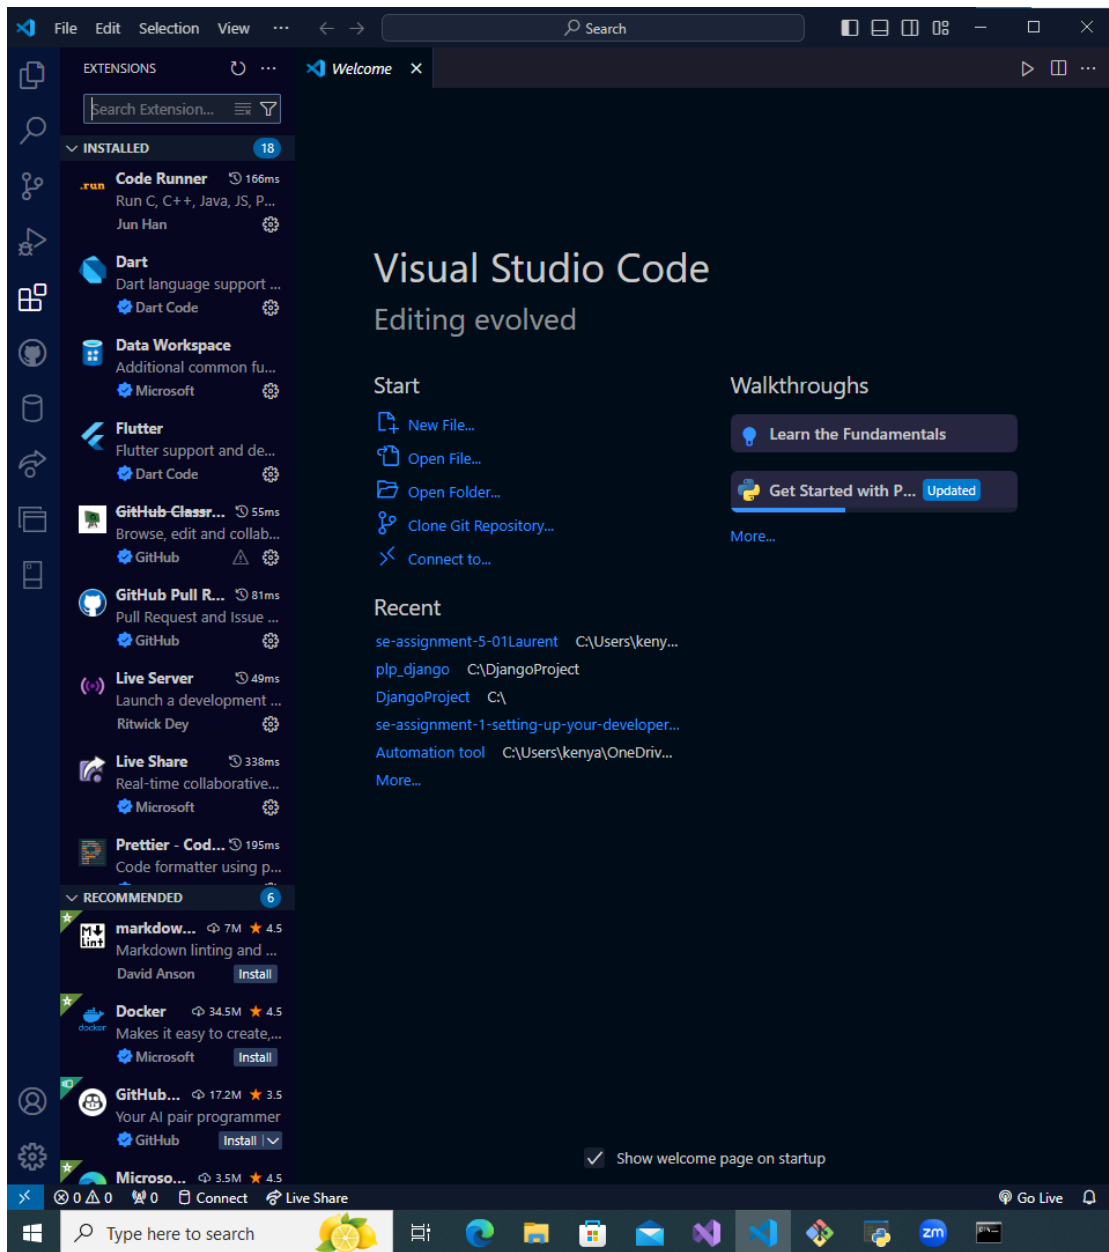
File Edit Selection View ··· Search

EXTENSIONS

Search Extension...

INSTALLED 18

.run Code Runner 166ms
Run C, C++, Java, JS, P...
Jun Han

Dart
Dart language support ...
Dart Code

Data Workspace
Additional common fu...
Microsoft

Flutter
Flutter support and de...
Dart Code

GitHub Classr... 55ms
Browse, edit and collab...
GitHub

GitHub Pull R... 81ms
Pull Request and Issue ...
GitHub

Live Server 49ms
Launch a development ...
Ritwick Dey

Live Share 338ms
Real-time collaborative...
Microsoft

Prettier - Cod... 195ms
Code formatter using p...

RECOMMENDED 6

markdow... 7M 4.5
Markdown linting and ...
David Anson Install

Docker 34.5M 4.5
Makes it easy to create,...
Microsoft Install

GitHub... 17.2M 3.5
Your AI pair programmer
GitHub Install

Microso... 3.5M 4.5

Welcome

Visual Studio Code
Editing evolved

Start
New File...
Open File...
Open Folder...
Clone Git Repository...
Connect to...

Recent
se-assignment-5-01Laurent C:\Users\keny...
plp_django C:\DjangoProject
DjangoProject C:\
se-assignment-1-setting-up-your-developer...
Automation tool C:\Users\kenya\OneDriv...
More...

Walkthroughs
Learn the Fundamentals
Get Started with P... Updated
More...

Show welcome page on startup

0 0 0 Connect Live Share Go Live

Type here to search